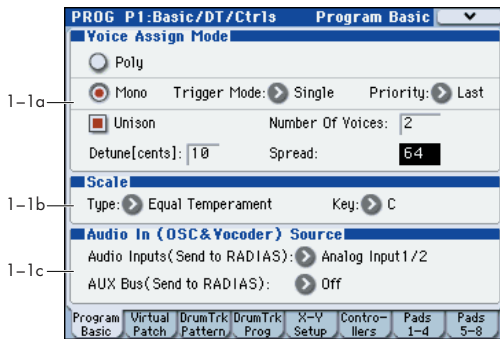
PROG P1:Basic/DT/Ctrls Program Basic

Voice Assign Mode

Poly

1–1a

Mono Trigger Mode: Single Priority: Last

Unison Number Of Voices: 2

Detune[cents]: 10 Spread: 64

1–1b

Scale

Type: Equal Temperament Key: C

1–1c

Audio In (OSC&Vocoder) Source

Audio Inputs(Send to RADIAS): Analog Input1/2

AUX Bus(Send to RADIAS): Off

Program Basic | Virtual Patch | DrumTrk Pattern | DrumTrk Prog | X-Y Setup | Controllers | Pads 1–4 | Pads 5–8